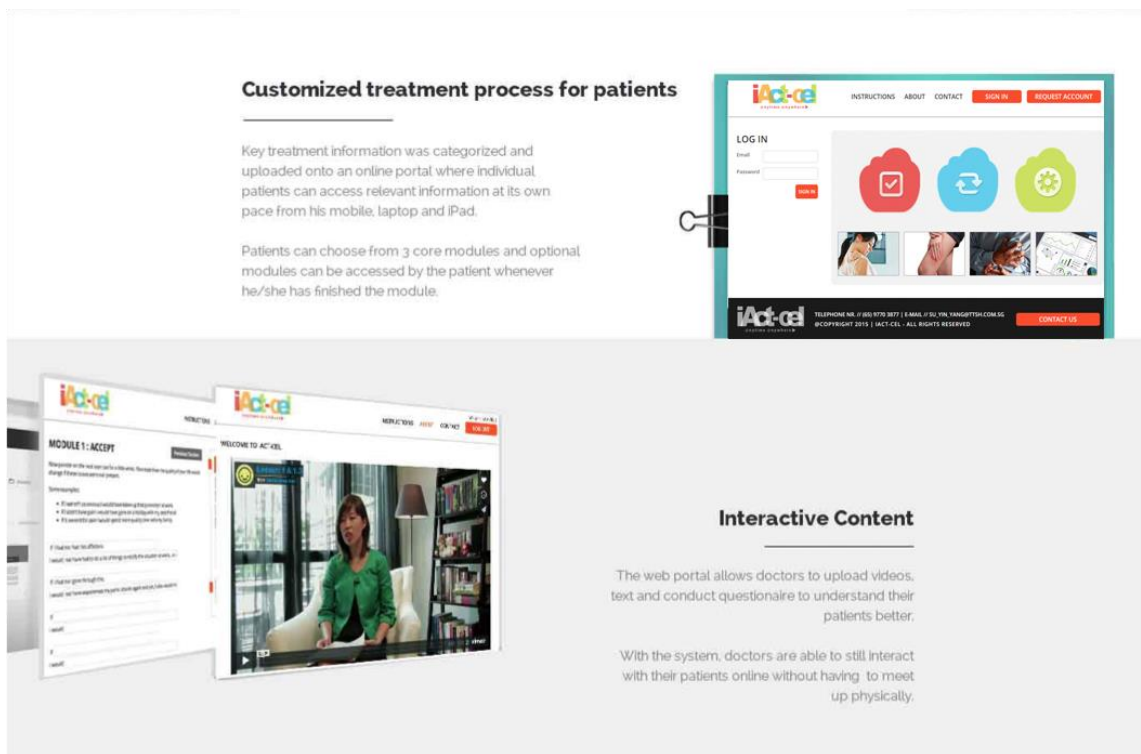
Customized treatment process for patients

Key treatment information was categorized and uploaded onto an online portal where individual patients can access relevant information at its own pace from his mobile, laptop and iPad.

Patients can choose from 3 core modules and optional modules can be accessed by the patient whenever he/she has finished the module.

iAct-cel

INSTRUCTIONS ABOUT CONTACT SIGN IN REQUEST ACCOUNT

LOG IN

Email

Password

SIGN IN

iAct-cel

TELEPHONE NR. // (65) 9770 3877 | E-MAIL // SU_YIN_YANG@TTSH.COM.SG

@COPYRIGHT 2015 | IACT-CEL - ALL RIGHTS RESERVED

CONTACT US

iAct-cel

MODULE 1 : ACCEPT

iAct-cel

INSTRUCTIONS ABOUT CONTACT LOG OUT

WELCOME TO ACT-CEL

Interactive Content

The web portal allows doctors to upload videos, text and conduct questionaire to understand their patients better.

With the system, doctors are able to still interact with their patients online without having to meet up physically.